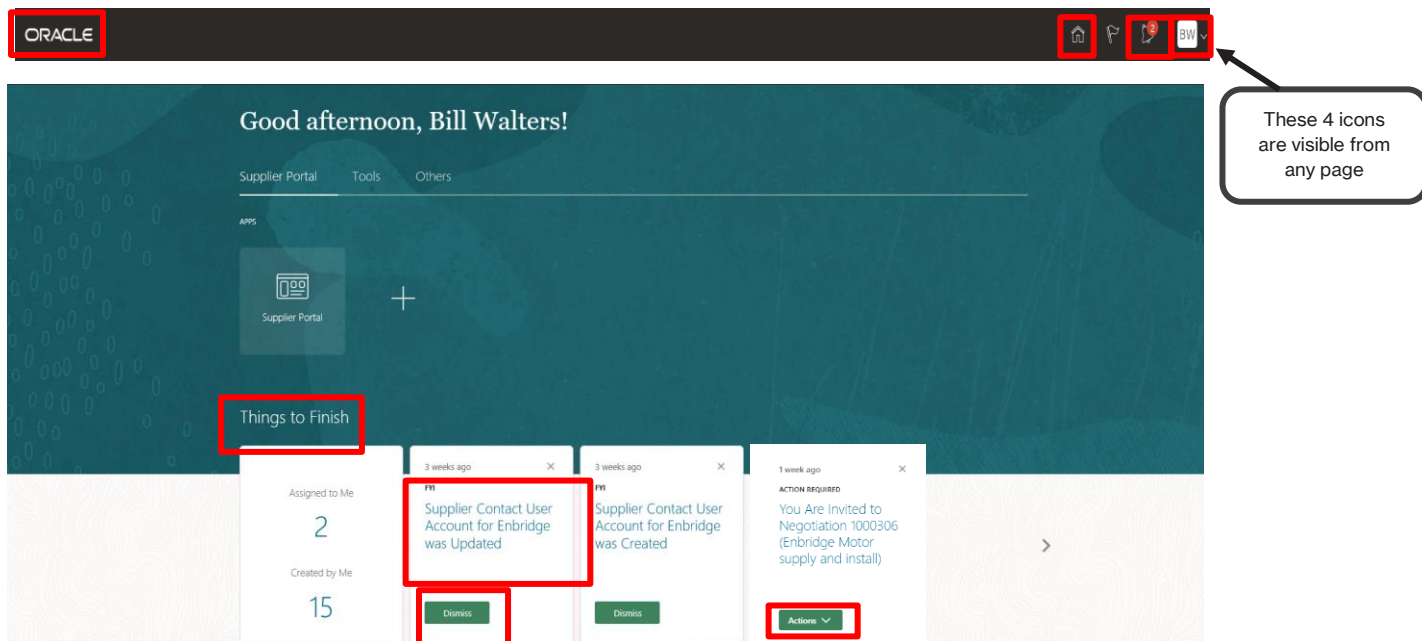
ORACLE

2

BW

These 4 icons are visible from any page

Good afternoon, Bill Walters!

Supplier Portal Tools Others

APPS

Supplier Portal

+

Things to Finish

Assigned to Me

2

Created by Me

15

3 weeks ago

FYI

Supplier Contact User Account for Enbridge was Updated

Dismiss

3 weeks ago

FYI

Supplier Contact User Account for Enbridge was Created

Dismiss

1 week ago

ACTION REQUIRED

You Are Invited to Negotiation 1000306 (Enbridge Motor supply and install)

Actions